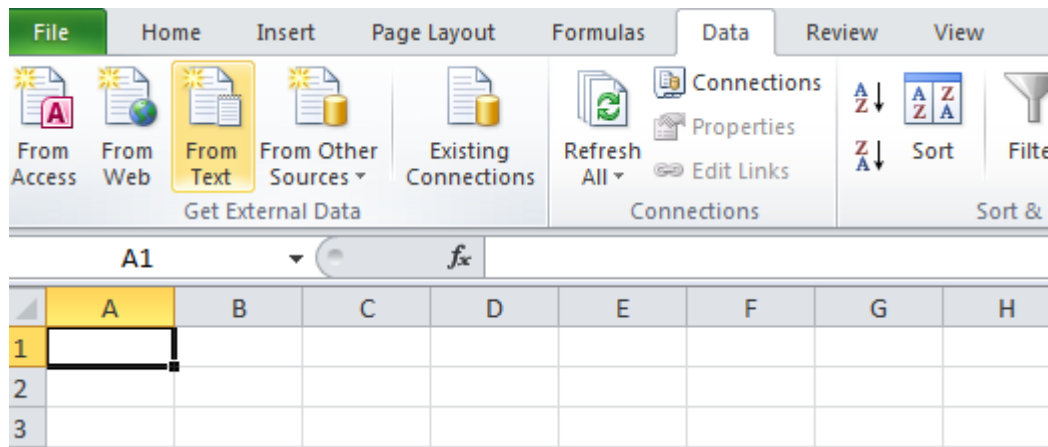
File Home Insert Page Layout Formulas Data Review View

From Access
From Web
From Text
From Other Sources
Existing Connections
Get External Data

Refresh All
Connections
Properties
Edit Links
Connections

Sort
Filte
Sort &

A1
$f_x$

| | A | B | C | D | E | F | G | H |
|---|---|---|---|---|---|---|---|---|
| 1 | | | | | | | | |
| 2 | | | | | | | | |
| 3 | | | | | | | | |